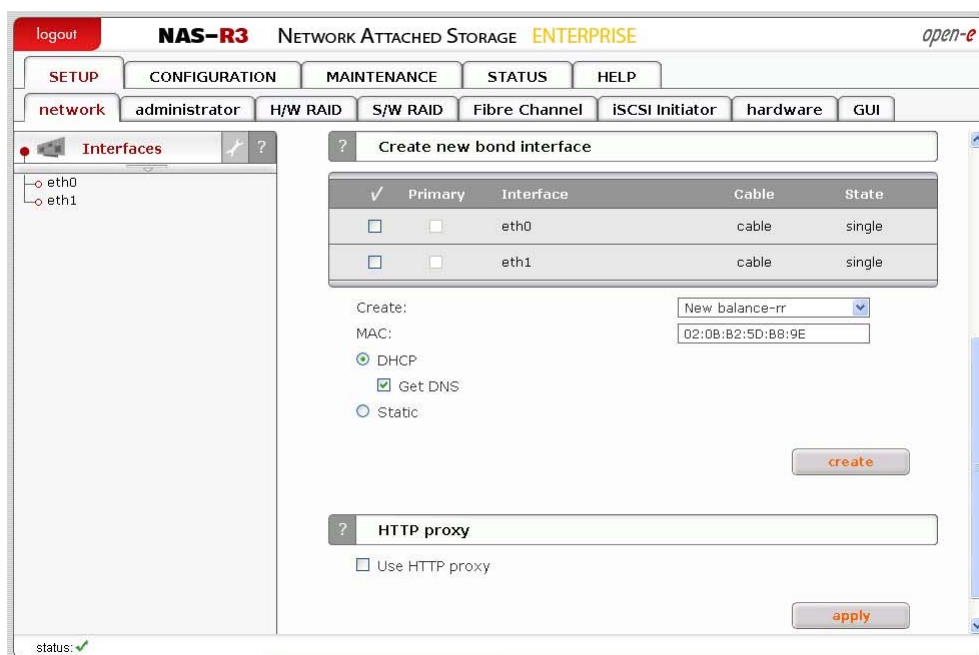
logout NAS-R3 NETWORK ATTACHED STORAGE ENTERPRISE open-e

SETUP CONFIGURATION MAINTENANCE STATUS HELP

network administrator H/W RAID S/W RAID Fibre Channel iSCSI Initiator hardware GUI

Interfaces ?

eth0
eth1

? Create new bond interface

| ✓ | Primary | Interface | Cable | State |
|---|---|---|---|---|
| ☐ | ☐ | eth0 | cable | single |
| ☐ | ☐ | eth1 | cable | single |

Create: New balance-rr
MAC: 02:0B:B2:5D:B8:9E
DHCP
Get DNS
Static

create

? HTTP proxy

Use HTTP proxy

apply

status: ✓